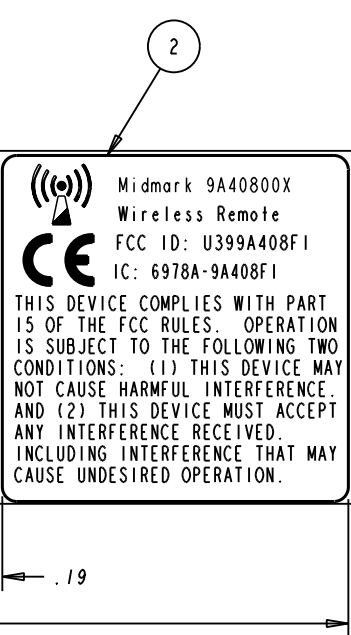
2

Midmark 9A40800X
Wireless Remote
CE FCC ID: U399A408FI
IC: 6978A-9A408FI

THIS DEVICE COMPLIES WITH PART 15 OF THE FCC RULES. OPERATION IS SUBJECT TO THE FOLLOWING TWO CONDITIONS: (1) THIS DEVICE MAY NOT CAUSE HARMFUL INTERFERENCE. AND (2) THIS DEVICE MUST ACCEPT ANY INTERFERENCE RECEIVED. INCLUDING INTERFERENCE THAT MAY CAUSE UNDESIRED OPERATION.

.19